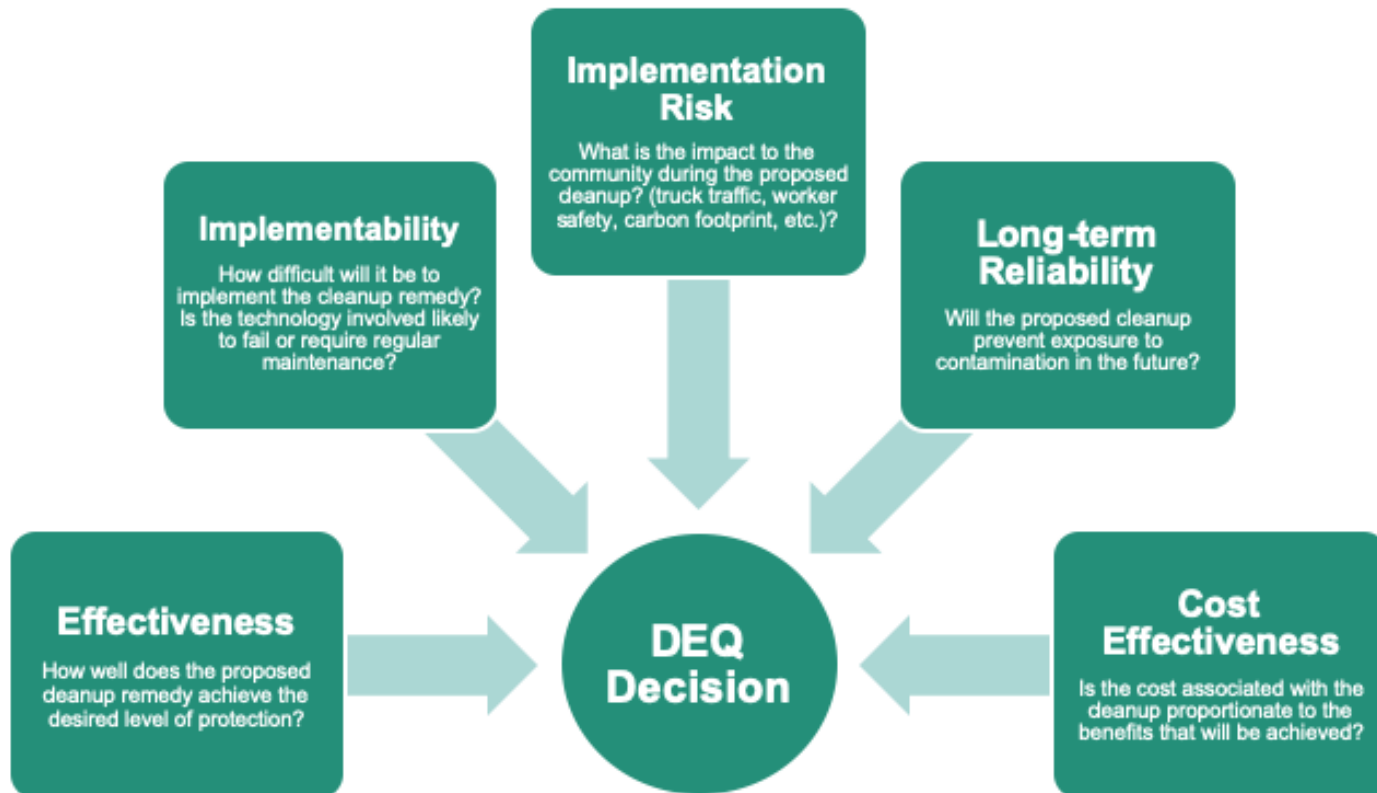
Implementation Risk

What is the impact to the community during the proposed deanup? (truck traffic, worker safety, carbon footprint, etc.)?

Implementability

How difficult will it be to implement the cleanup remedy? Is the technology involved likely to fail or require regular maintenance?

Long-term Reliability

Will the proposed cleanup prevent exposure to contamination in the future?

Effectiveness

How well does the proposed deanup remedy achieve the desired level of protection?

DEQ Decision

Cost Effectiveness

Is the cost associated with the deanup proportionate to the benefits that will be achieved?